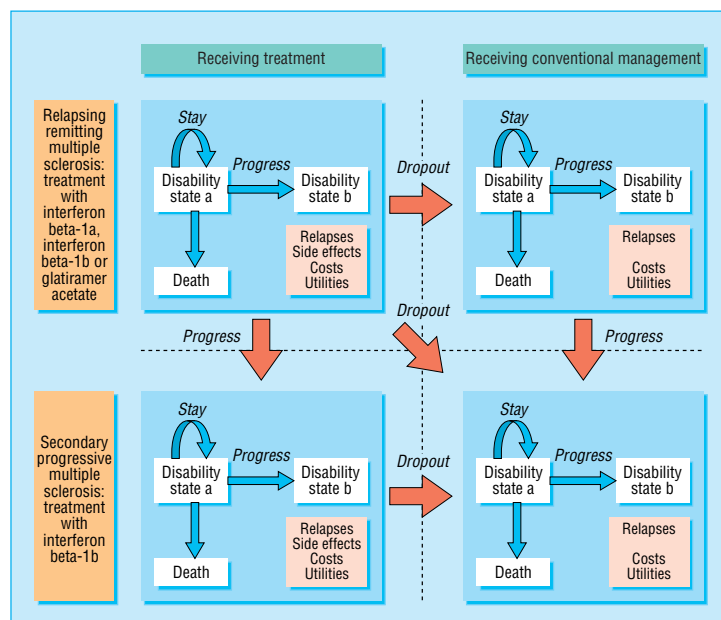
Receiving treatment

Receiving conventional management

Relapsing remitting multiple sclerosis: treatment with interferon beta-1a, interferon beta-1b or glatiramer acetate

Stay

Progress

Disability state a

Disability state b

Death

Relapses
Side effects
Costs
Utilities

Dropout

Stay

Progress

Disability state a

Disability state b

Death

Relapses

Costs
Utilities

Progress

Dropout

Progress

Secondary progressive multiple sclerosis: treatment with interferon beta-1b

Stay

Progress

Disability state a

Disability state b

Death

Relapses
Side effects
Costs
Utilities

Dropout

Stay

Progress

Disability state a

Disability state b

Death

Relapses

Costs
Utilities